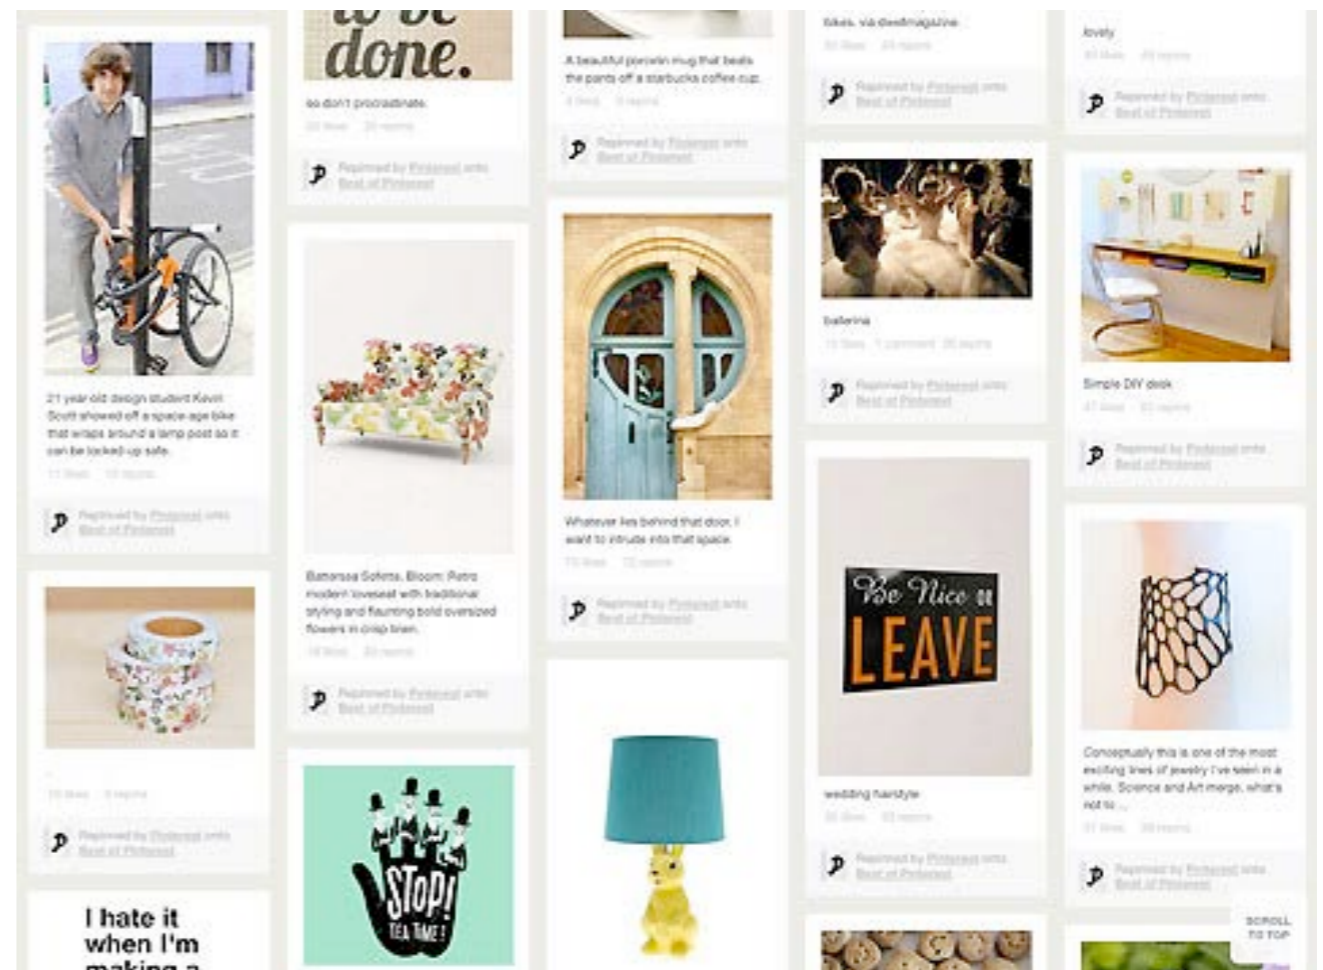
21 year old design student Kevin Scott showed off a space-age bike that wraps around a lamp post so it can be locked-up safe.

11 likes 10 repins

Repinned by Pinterest onto Best of Pinterest

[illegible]

Repinned by Pinterest onto Best of Pinterest

I hate it when I'm making a

done.

so don't procrastinate.

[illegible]

Repinned by Pinterest onto Best of Pinterest

Battersea Sofette, Bloom: Retro modern loveseat with traditional styling and flaunting bold oversized flowers in crisp linen.

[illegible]

Repinned by Pinterest onto Best of Pinterest

STOP! TEA TIME!

A beautiful porcelin mug that beats the pants off a starbucks coffee cup.

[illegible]

Repinned by Pinterest onto Best of Pinterest

Whatever lies behind that door, I want to intrude into that space.

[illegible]

Repinned by Pinterest onto Best of Pinterest

bikes. via deedmagazine

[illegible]

Repinned by Pinterest onto Best of Pinterest

ballerina

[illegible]

Repinned by Pinterest onto Best of Pinterest

Be Nice or LEAVE

wedding hairstyle

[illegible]

Repinned by Pinterest onto Best of Pinterest

lovely

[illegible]

Repinned by Pinterest onto Best of Pinterest

Simple DIY desk

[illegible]

Repinned by Pinterest onto Best of Pinterest

Conceptually this is one of the most exciting lines of jewelry I've seen in a while. Science and Art merge, what's not to ...

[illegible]

Repinned by Pinterest onto Best of Pinterest

SCROLL TO TOP